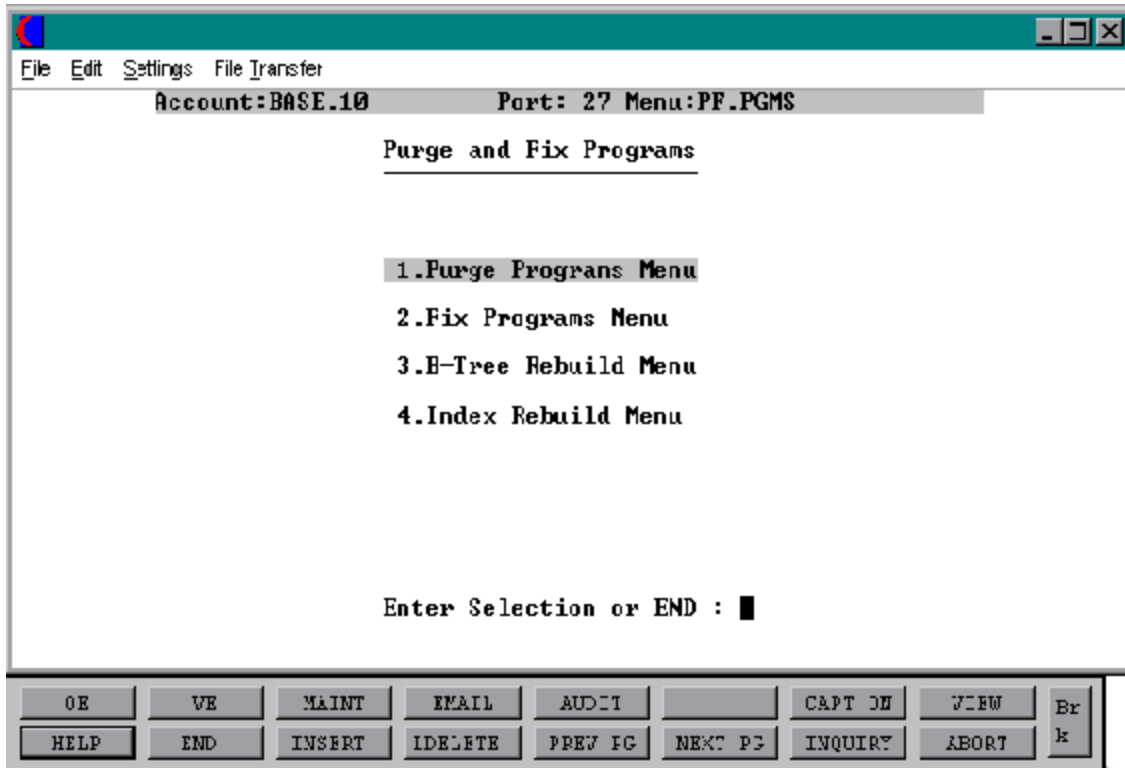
File Edit Settings File Transfer

Account:BASE.10 Port: 27 Menu:PF.PGMS

Purge and Fix Programs

1.Purge Programs Menu

2.Fix Programs Menu

3.B-Tree Rebuild Menu

4.Index Rebuild Menu

Enter Selection or END :

OE | VE | MAINT | EMAIL | AUDIT | | CAPT ON | VIEW | Br k

HELP | END | INSERT | IDELETE | PREV PG | NEXT PG | INQUIRY | ABORT